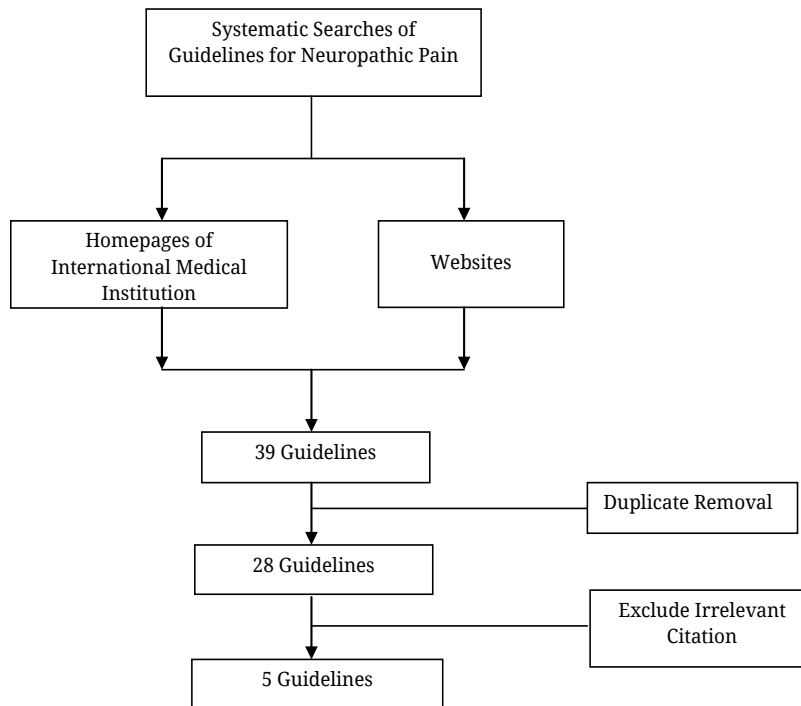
Systematic Searches of Guidelines for Neuropathic Pain

Homepages of International Medical Institution

Websites

39 Guidelines

Duplicate Removal

28 Guidelines

Exclude Irrelevant Citation

5 Guidelines